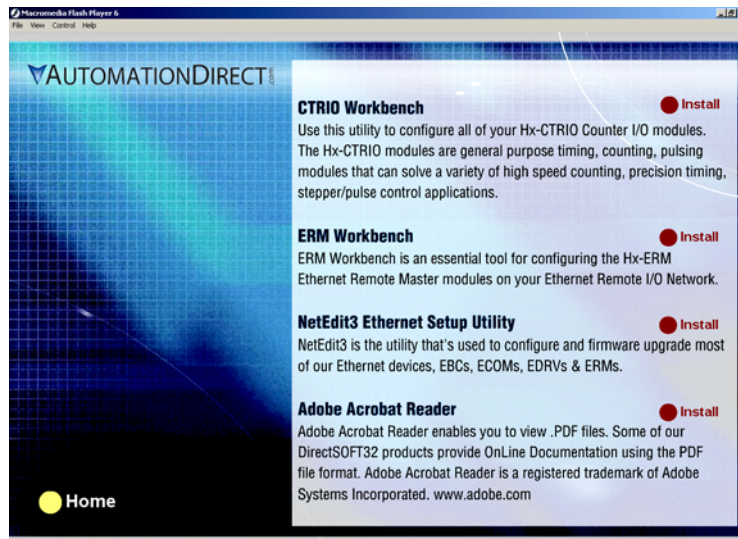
Macromedia Flash Player 6

File View Control Help

AUTOMATIONDIRECT.com

CTRIO Workbench

Install

Use this utility to configure all of your Hx-CTRIO Counter I/O modules. The Hx-CTRIO modules are general purpose timing, counting, pulsing modules that can solve a variety of high speed counting, precision timing, stepper/pulse control applications.

ERM Workbench

Install

ERM Workbench is an essential tool for configuring the Hx-ERM Ethernet Remote Master modules on your Ethernet Remote I/O Network.

NetEdit3 Ethernet Setup Utility

Install

NetEdit3 is the utility that's used to configure and firmware upgrade most of our Ethernet devices, EBCs, ECOMs, EDRVs & ERMs.

Adobe Acrobat Reader

Install

Adobe Acrobat Reader enables you to view .PDF files. Some of our DirectSOFT32 products provide OnLine Documentation using the PDF file format. Adobe Acrobat Reader is a registered trademark of Adobe Systems Incorporated. www.adobe.com

Home